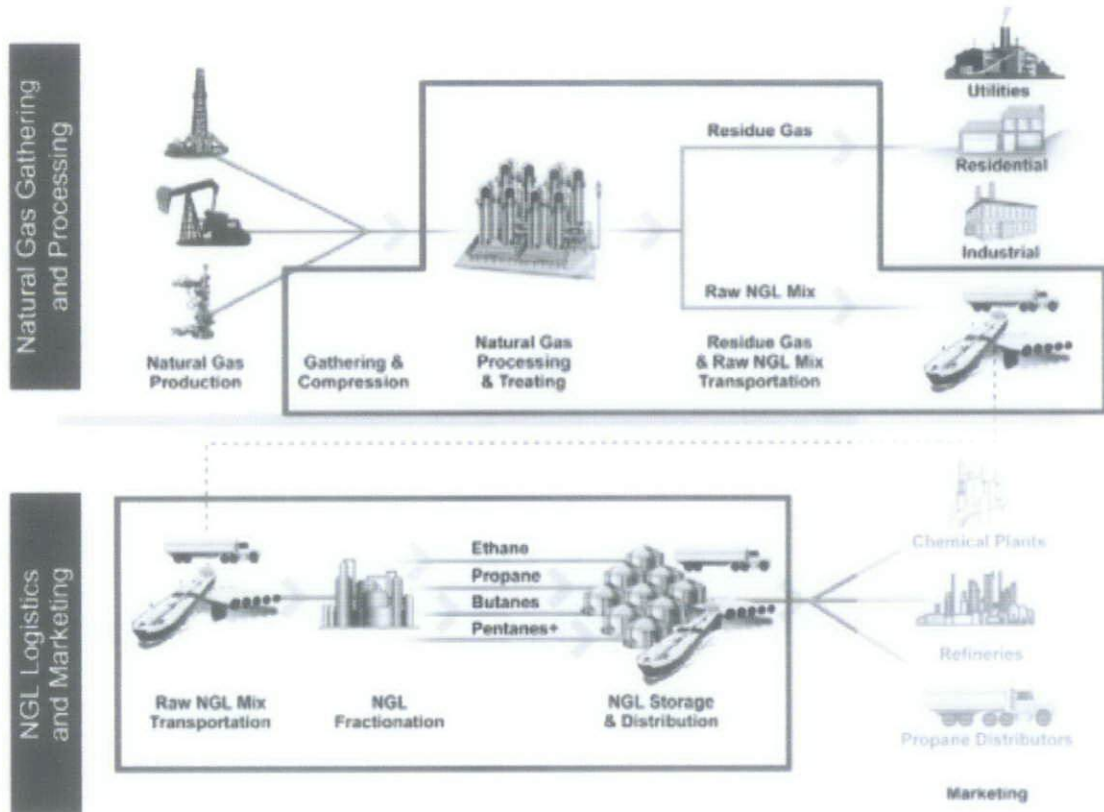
Natural Gas Gathering and Processing

Natural Gas Production

Gathering & Compression

Natural Gas Processing & Treating

Residue Gas

Raw NGL Mix

Residue Gas & Raw NGL Mix Transportation

Utilities

Residential

Industrial

NGL Logistics and Marketing

Raw NGL Mix Transportation

NGL Fractionation

Ethane

Propane

Butanes

Pentanes+

NGL Storage & Distribution

Chemical Plants

Refineries

Propane Distributors

Marketing